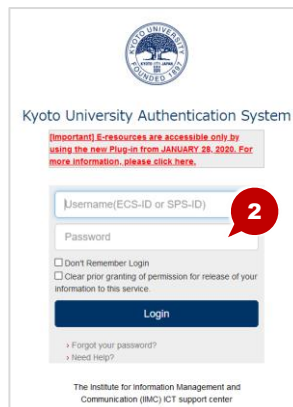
KYOTO UNIVERSITY
KYOTO JAPAN
FOUNDED 1897

Kyoto University Authentication System

[Important] E-resources are accessible only by using the new Plug-in from JANUARY 28, 2020. For more information, please click here.

Username(ECS-ID or SPS-ID)

2

Password

Don't Remember Login

Clear prior granting of permission for release of your information to this service.

Login

› Forgot your password?
› Need Help?

The Institute for Information Management and Communication (IIMC) ICT support center